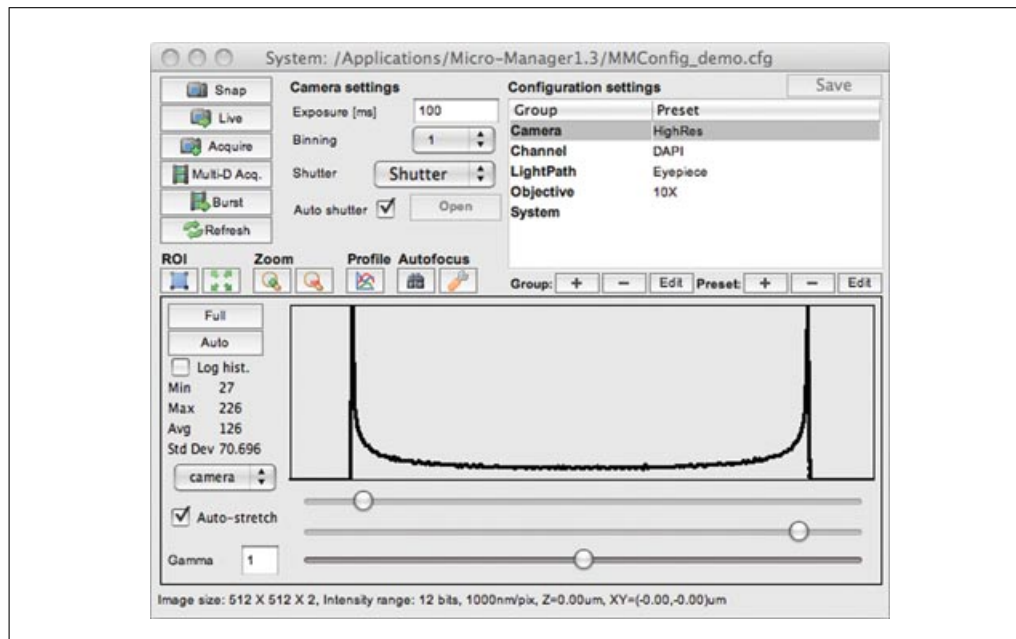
System: /Applications/Micro-Manager1.3/MMConfig_demo.cfg

Snap
Live
Acquire
Multi-D Acq.
Burst
Refresh

Camera settings
Exposure [ms] 100
Binning 1
Shutter Shutter
Auto shutter Open

Configuration settings
Save

| Group | Preset |
|---|---|
| Camera | HighRes |
| Channel | DAPI |
| LightPath | Eyepiece |
| Objective | 10X |
| System | |

ROI Zoom Profile Autofocus

Group: + − Edit Preset: + − Edit

Full
Auto
Log hist.
Min 27
Max 226
Avg 126
Std Dev 70.696
camera
Auto-stretch
Gamma 1

Image size: 512 X 512 X 2, Intensity range: 12 bits, 1000nm/pix, Z=0.00um, XY=(-0.00,-0.00)um